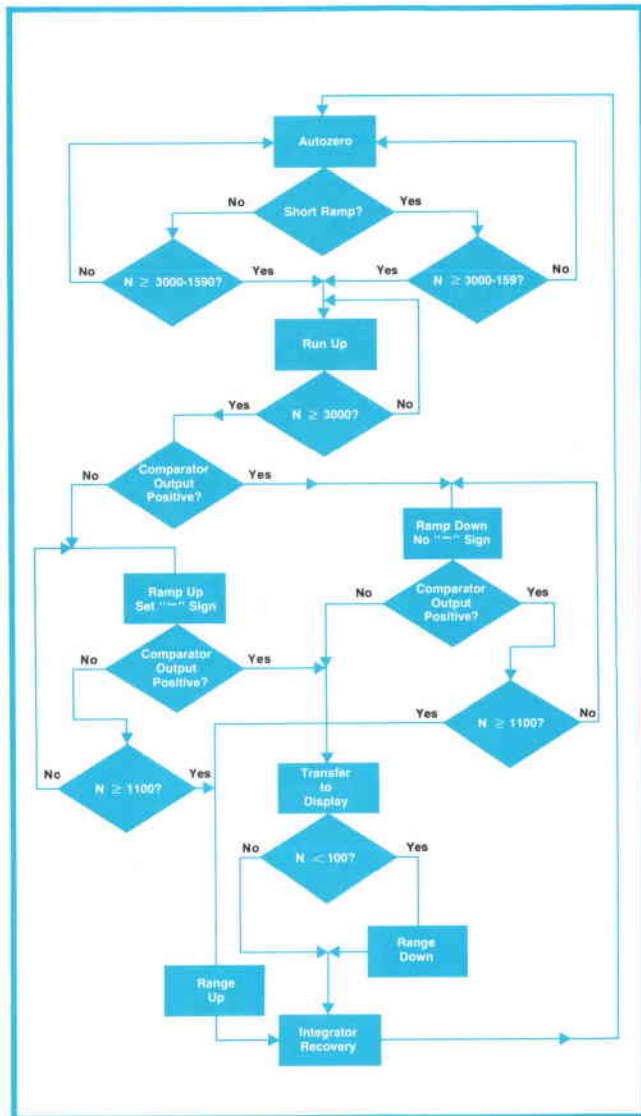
Autozero

Short Ramp?

No

Yes

No

N $\geq$ 3000-1590?

Yes

Yes

N $\geq$ 3000-159?

No

Run Up

Yes

N $\geq$ 3000?

No

No

Comparator Output Positive?

Yes

Ramp Down No "−" Sign

No

Comparator Output Positive?

Yes

Ramp Up Set "−" Sign

No

Comparator Output Positive?

Yes

Yes

N $\geq$ 1100?

No

No

N $\geq$ 1100?

Yes

Transfer to Display

No

N $<$ 100?

Yes

Range Down

Range Up

Integrator Recovery